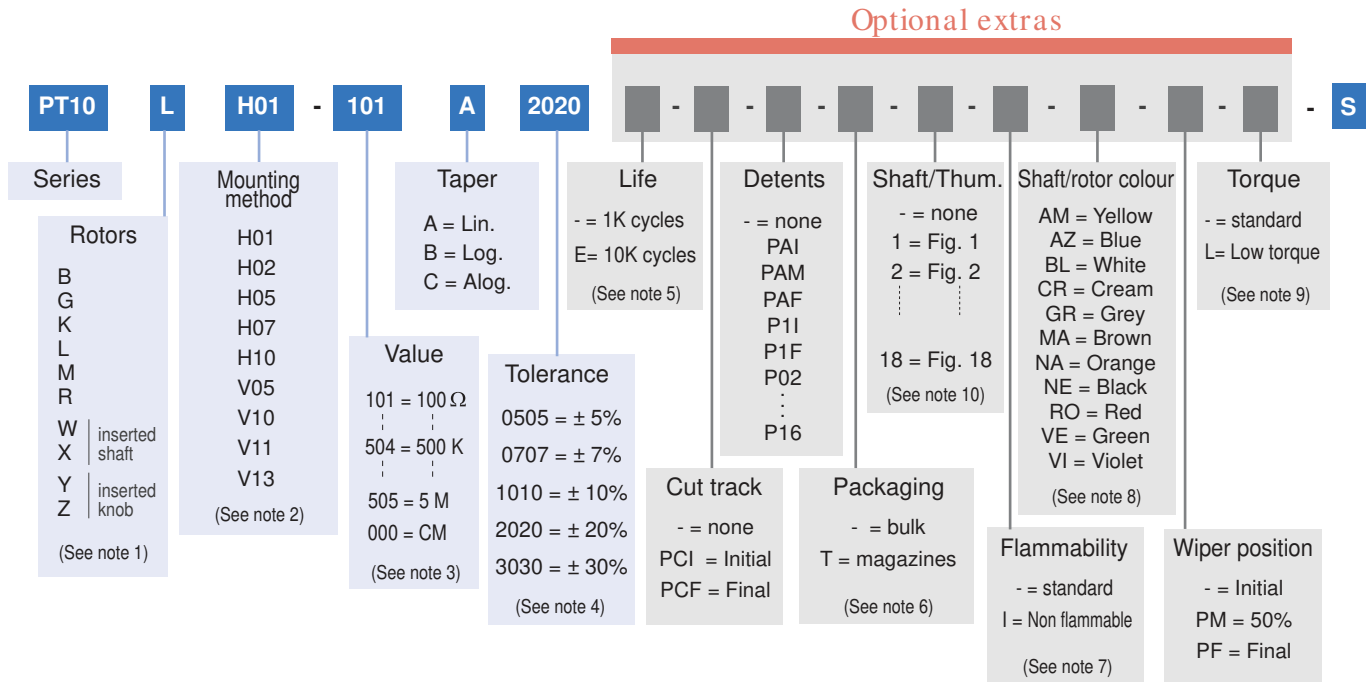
Optional extras

PT10 L H01 - 101 A 2020 - - - - - - - - S

Series

Rotors
B
G
K
L
M
R
W
X inserted shaft
Y
Z inserted knob
(See note 1)

Mounting method
H01
H02
H05
H07
H10
V05
V10
V11
V13
(See note 2)

Value
101 = 100 Ω
504 = 500 K
505 = 5 M
000 = CM
(See note 3)

Taper
A = Lin.
B = Log.
C = Alog.

Tolerance
0505 = ± 5%
0707 = ± 7%
1010 = ± 10%
2020 = ± 20%
3030 = ± 30%
(See note 4)

Life
- = 1K cycles
E= 10K cycles
(See note 5)

Cut track
- = none
PCI = Initial
PCF = Final

Detents
- = none
PAI
PAM
PAF
P1I
P1F
P02
P16

Packaging
- = bulk
T = magazines
(See note 6)

Shaft/Thum.
- = none
1 = Fig. 1
2 = Fig. 2
18 = Fig. 18
(See note 10)

Flammability
- = standard
I = Non flammable
(See note 7)

Shaft/rotor colour
AM = Yellow
AZ = Blue
BL = White
CR = Cream
GR = Grey
MA = Brown
NA = Orange
NE = Black
RO = Red
VE = Green
VI = Violet
(See note 8)

Wiper position
- = Initial
PM = 50%
PF = Final

Torque
- = standard
L= Low torque
(See note 9)